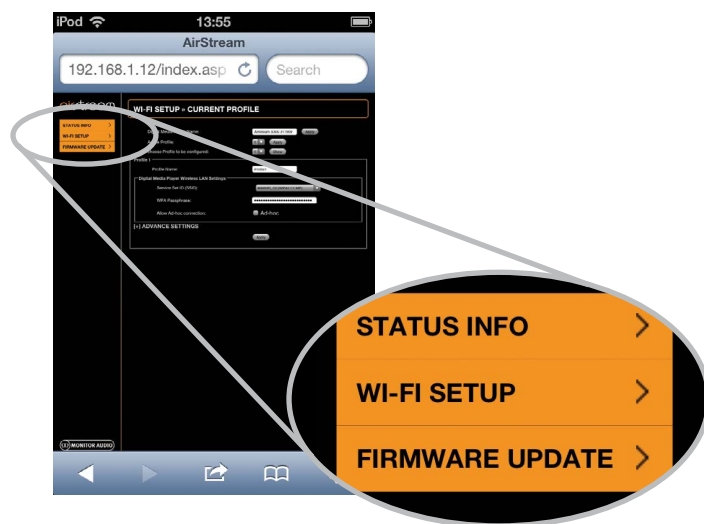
iPod
13:55
AirStream
192.168.1.12/index.asp
Search

airstream
STATUS INFO
WI-FI SETUP
FIRMWARE UPDATE

WI-FI SETUP » CURRENT PROFILE

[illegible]
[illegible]
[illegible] Profile to be configured:
Profile 1
Profile Name:
Digital Media Player Wireless LAN Settings
Service Set ID (SSID):
WPA Passphrase:
Allow Ad-hoc connection:
Ad-hoc
[+] ADVANCE SETTINGS
Apply

MONITOR AUDIO

STATUS INFO
WI-FI SETUP
FIRMWARE UPDATE